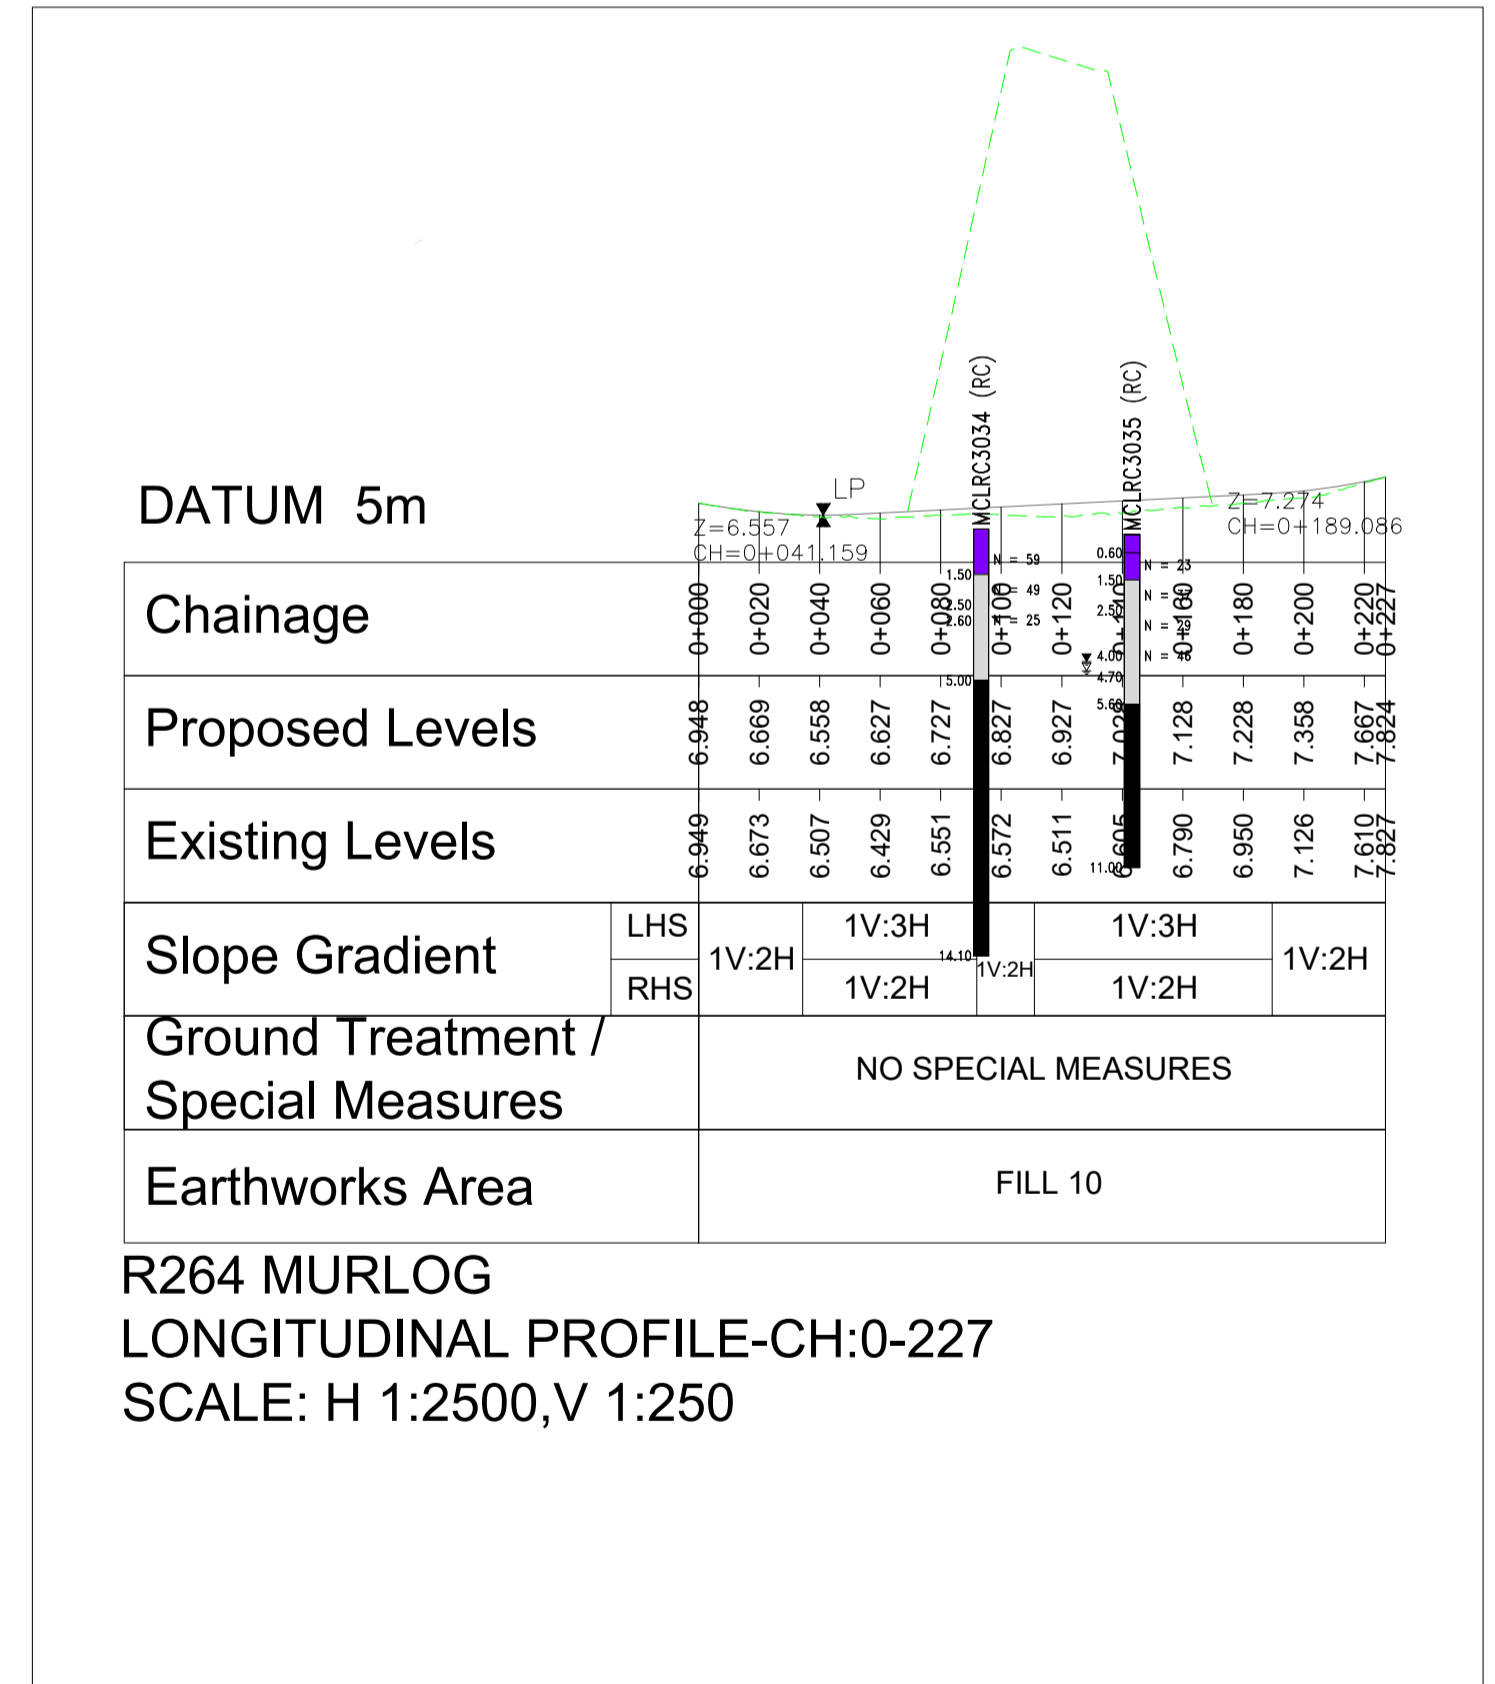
DATUM 5m

LP
Z=6.557
CH=0+041.159

MCLRC3034 (RC)
MCLRC3035 (RC)

Z=7.274
CH=0+189.086

1.50
2.50
2.60
5.00
14.10
N = 59
N = 49
N = 25

0.60
1.50
2.50
4.00
4.70
5.60
11.00
N = 23
N = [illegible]
N = 29
N = 46

| Chainage | | 0+000 | 0+020 | 0+040 | 0+060 | 0+080 | 0+100 | 0+120 | 0+140 | 0+160 | 0+180 | 0+200 | 0+220 | 0+227 |
|---|---|---|---|---|---|---|---|---|---|---|---|---|---|---|
| Proposed Levels | | 6.948 | 6.669 | 6.558 | 6.627 | 6.727 | 6.827 | 6.927 | 7.02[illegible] | 7.128 | 7.228 | 7.358 | 7.667 | 7.824 |
| Existing Levels | | 6.949 | 6.673 | 6.507 | 6.429 | 6.551 | 6.572 | 6.511 | 6.605 | 6.790 | 6.950 | 7.126 | 7.610 | 7.827 |

| Slope Gradient | LHS | 1V:2H | 1V:3H | 1V:2H | 1V:3H | 1V:2H |
|---|---|---|---|---|---|---|
| | RHS | | 1V:2H | | 1V:2H | |
| Ground Treatment / Special Measures | | NO SPECIAL MEASURES | | | | |
| Earthworks Area | | FILL 10 | | | | |

R264 MURLOG
LONGITUDINAL PROFILE-CH:0-227
SCALE: H 1:2500,V 1:250